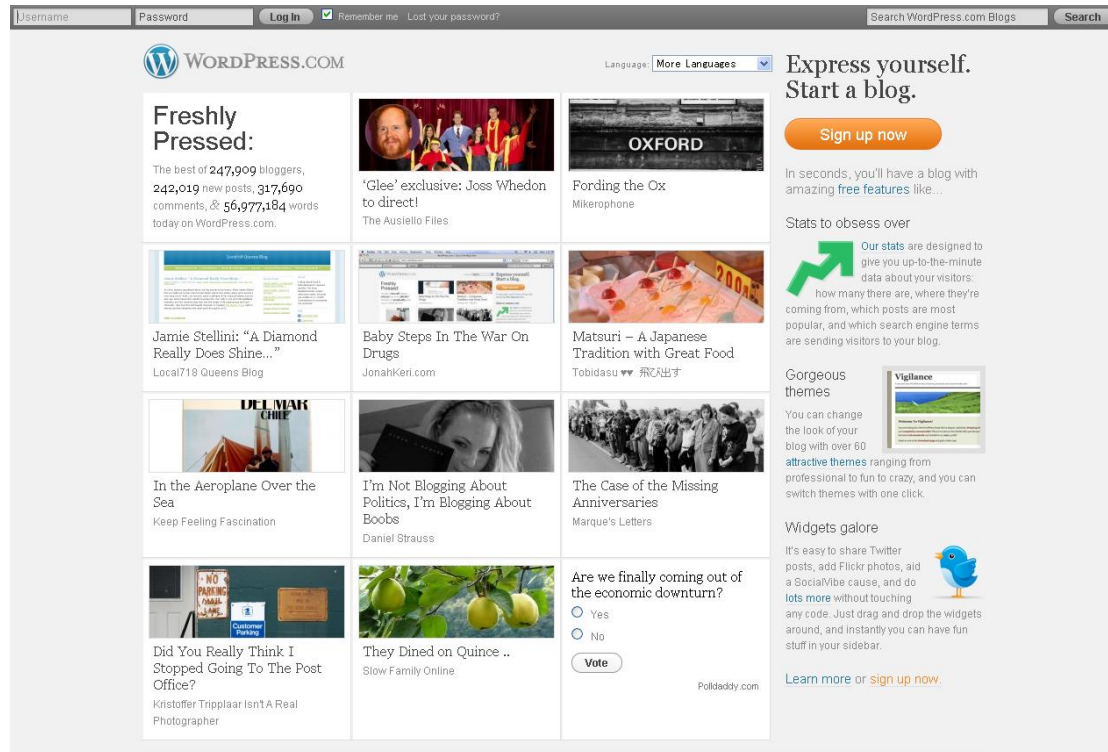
Username Password Log In Remember me Lost your password? Search WordPress.com Blogs Search

WordPress.com

Language: More Languages

Express yourself. Start a blog.

Sign up now

In seconds, you'll have a blog with amazing free features like...

Freshly Pressed:

The best of 247,909 bloggers, 242,019 new posts, 317,690 comments, & 56,977,184 words today on WordPress.com.

'Glee' exclusive: Joss Whedon to direct!
The Ausiello Files

OXFORD

Fording the Ox
Mikerophone

Jamie Stellini: "A Diamond Really Does Shine..."
Local718 Queens Blog

Baby Steps In The War On Drugs
JonahKeri.com

Matsuri – A Japanese Tradition with Great Food
Tobidasu ♥♥ 飛び出す

In the Aeroplane Over the Sea
Keep Feeling Fascination

I'm Not Blogging About Politics, I'm Blogging About Boobs
Daniel Strauss

The Case of the Missing Anniversaries
Marque's Letters

NO PARKING

Customer Parking

Did You Really Think I Stopped Going To The Post Office?
Kristoffer Tripplaar Isn't A Real Photographer

They Dined on Quince ..
Slow Family Online

Are we finally coming out of the economic downturn?
Yes
No
Vote
Polldaddy.com

Stats to obsess over

Our stats are designed to give you up-to-the-minute data about your visitors: how many there are, where they're coming from, which posts are most popular, and which search engine terms are sending visitors to your blog.

Gorgeous themes

Vigilance

You can change the look of your blog with over 60 attractive themes ranging from professional to fun to crazy, and you can switch themes with one click.

Widgets galore

It's easy to share Twitter posts, add Flickr photos, aid a SocialVibe cause, and do lots more without touching any code. Just drag and drop the widgets around, and instantly you can have fun stuff in your sidebar.

Learn more or sign up now.